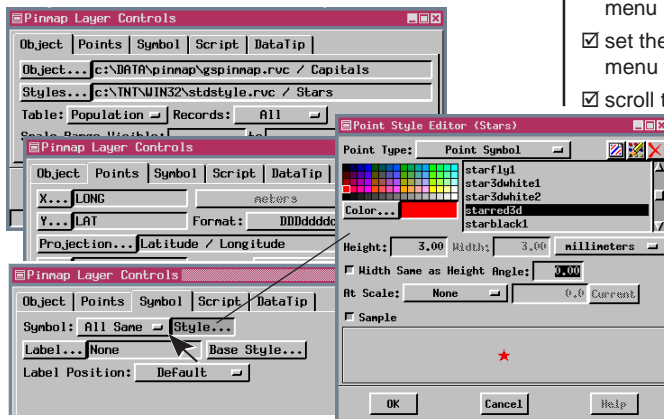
menu

☑ set the menu

☑ scroll t

Pinmap Layer Controls

Object | Points | Symbol | Script | DataTip

Object... c:\DATA\pinmap\gspinmap.rvc / Capitals

Styles... c:\TNT\WIN32\stdstyle.rvc / Stars

Table: Population Records: All

Scale Range Visible: to

Pinmap Layer Controls

Object | Points | Symbol | Script | DataTip

X... LONG meters

Y... LAT Format: DDDdddddd

Projection... Latitude / Longitude

Pinmap Layer Controls

Object | Points | Symbol | Script | DataTip

Symbol: All Same Style...

Label... None Base Style...

Label Position: Default

Point Style Editor (Stars)

Point Type: Point Symbol

starfly1
star3dwhite1
star3dwhite2
starred3d
starblack1

Color...

Height: 3.00 Width: 3.00 millimeters

Width Same as Height Angle: 0.00

At Scale: None 0.0 Current

Sample

OK Cancel Help